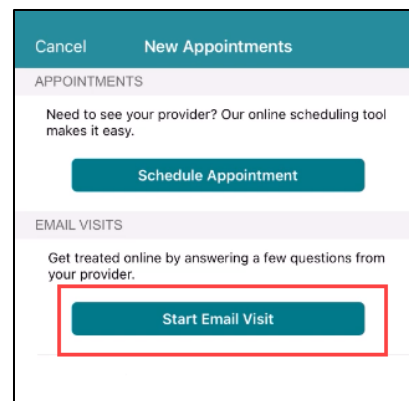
Cancel New Appointments

APPOINTMENTS

Need to see your provider? Our online scheduling tool makes it easy.

Schedule Appointment

EMAIL VISITS

Get treated online by answering a few questions from your provider.

Start Email Visit